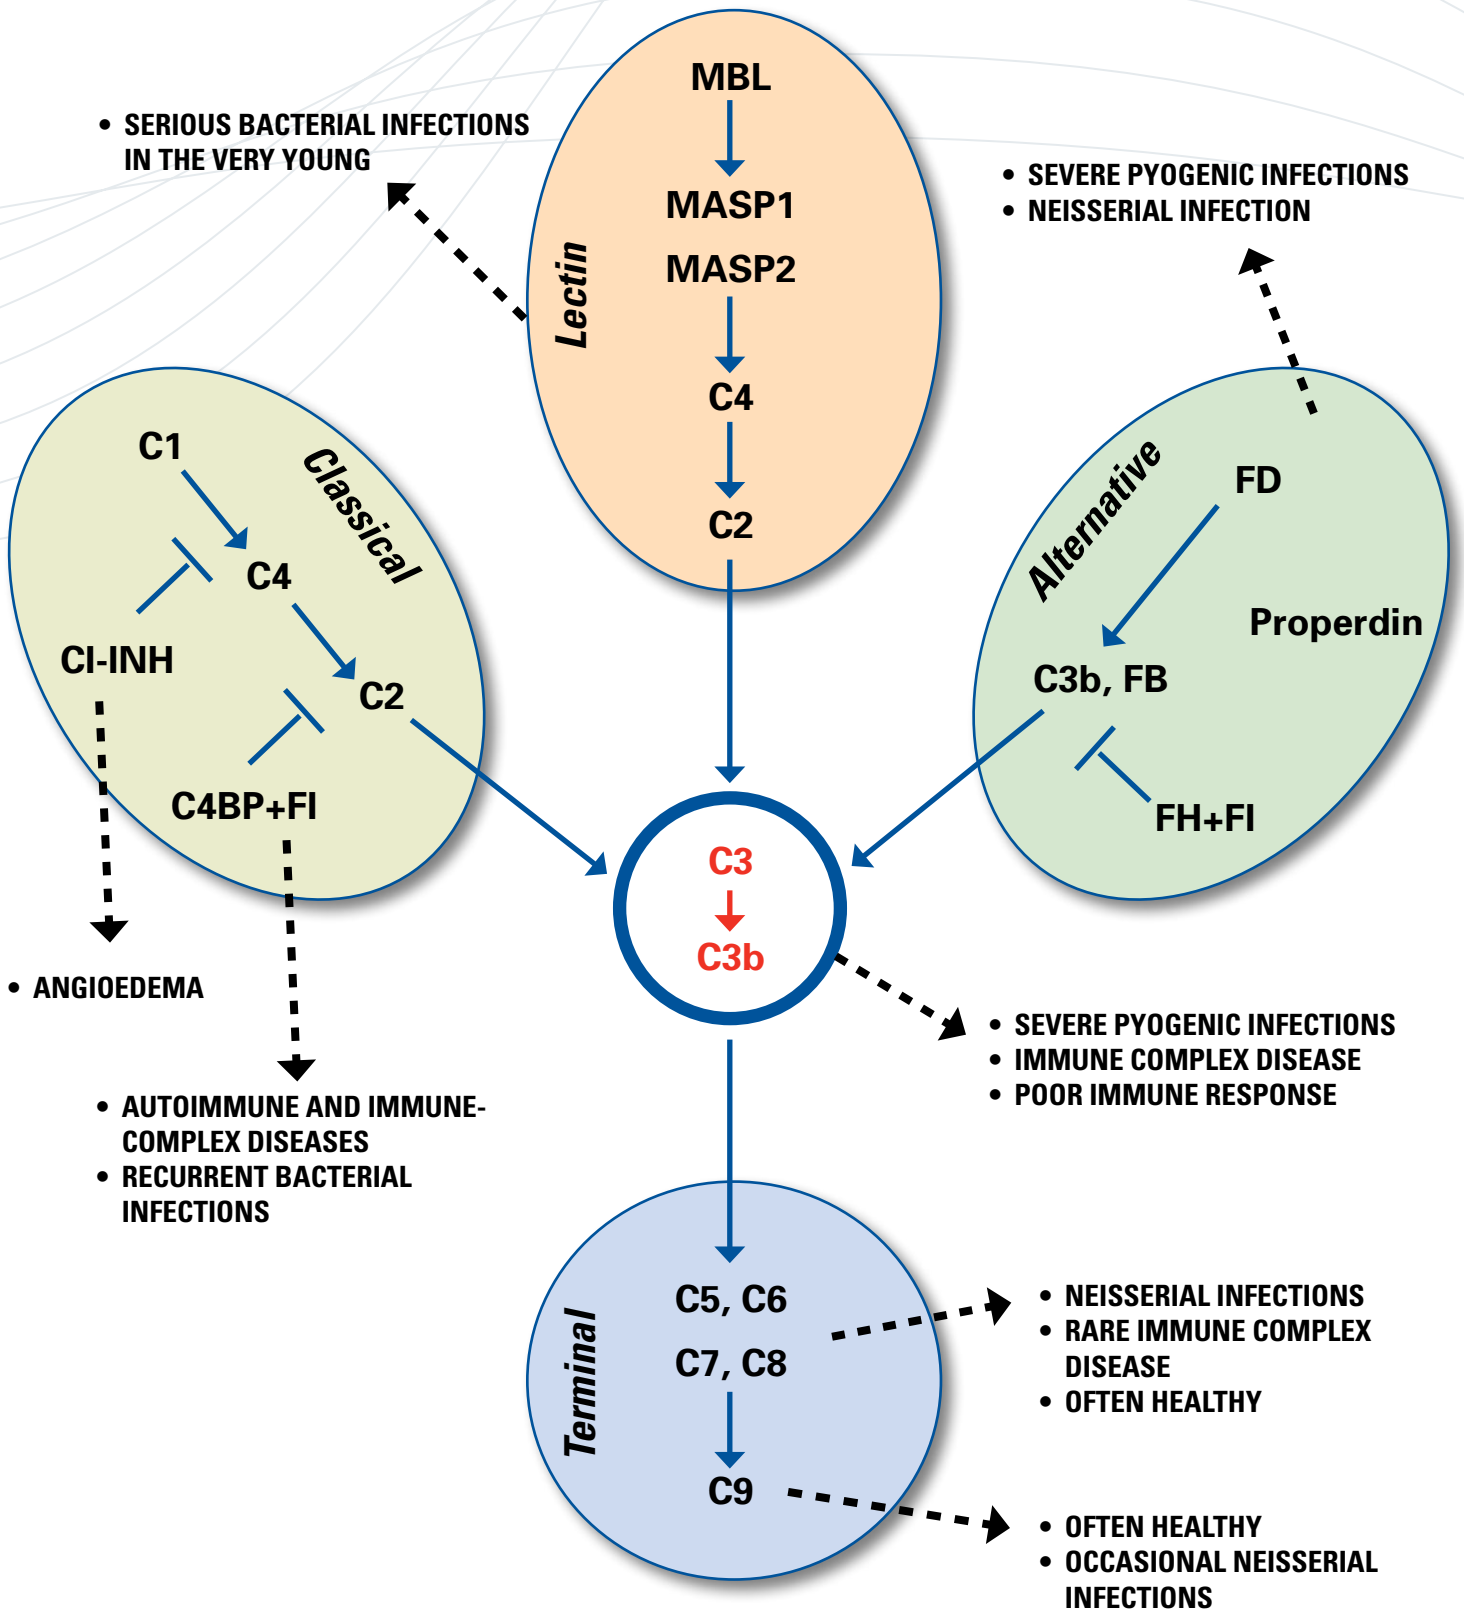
MBL
MASP1
MASP2
C4
C2
Lectin

• SERIOUS BACTERIAL INFECTIONS IN THE VERY YOUNG

• SEVERE PYOGENIC INFECTIONS
• NEISSERIAL INFECTION

Classical
C1
C4
CI-INH
C2
C4BP+FI

Alternative
FD
Properdin
C3b, FB
FH+FI

C3
C3b

• ANGIOEDEMA

• AUTOIMMUNE AND IMMUNE-COMPLEX DISEASES
• RECURRENT BACTERIAL INFECTIONS

• SEVERE PYOGENIC INFECTIONS
• IMMUNE COMPLEX DISEASE
• POOR IMMUNE RESPONSE

Terminal
C5, C6
C7, C8
C9

• NEISSERIAL INFECTIONS
• RARE IMMUNE COMPLEX DISEASE
• OFTEN HEALTHY

• OFTEN HEALTHY
• OCCASIONAL NEISSERIAL INFECTIONS